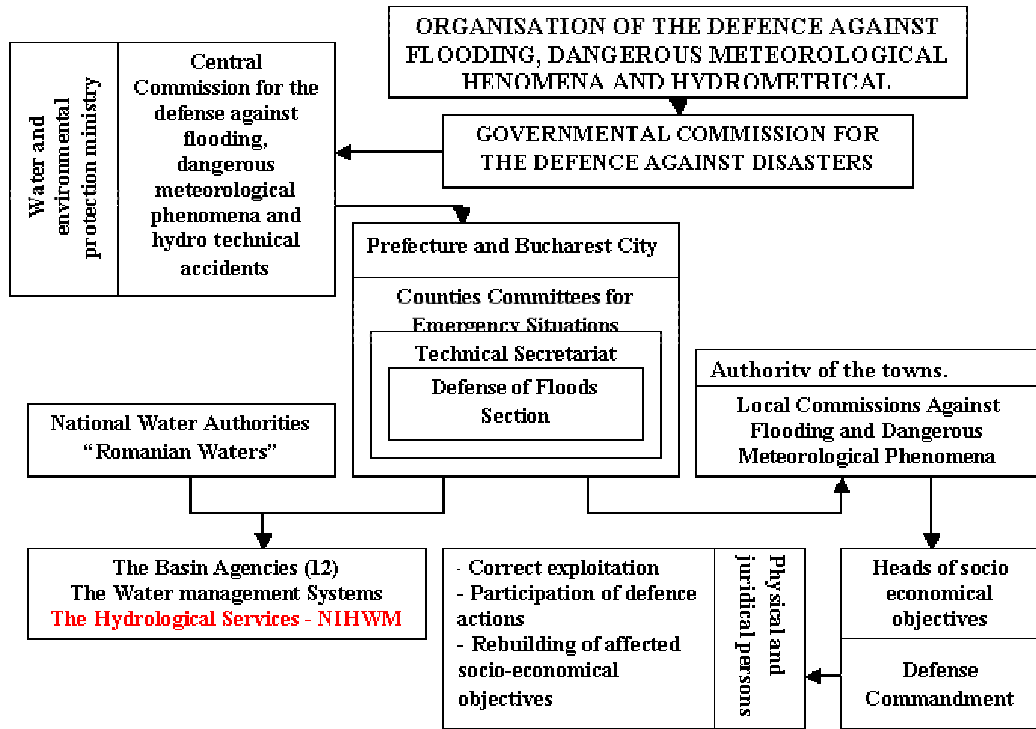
ORGANISATION OF THE DEFENCE AGAINST FLOODING, DANGEROUS METEOROLOGICAL HENOMENA AND HYDROMETRICAL

Water and environmental protection ministry

Central Commission for the defense against flooding, dangerous meteorological phenomena and hydro technical accidents

GOVERNMENTAL COMMISSION FOR THE DEFENCE AGAINST DISASTERS

Prefecture and Bucharest City

Counties Committees for Emergency Situations

Technical Secretariat

Defense of Floods Section

Authority of the towns.

Local Commissions Against Flooding and Dangerous Meteorological Phenomena

National Water Authorities "Romanian Waters"

The Basin Agencies (12)
The Water management Systems
The Hydrological Services - NIHWM

- Correct exploitation
- Participation of defence actions
- Rebuilding of affected socio-economical objectives

Physical and juridical persons

Heads of socio economical objectives

Defense Commandment